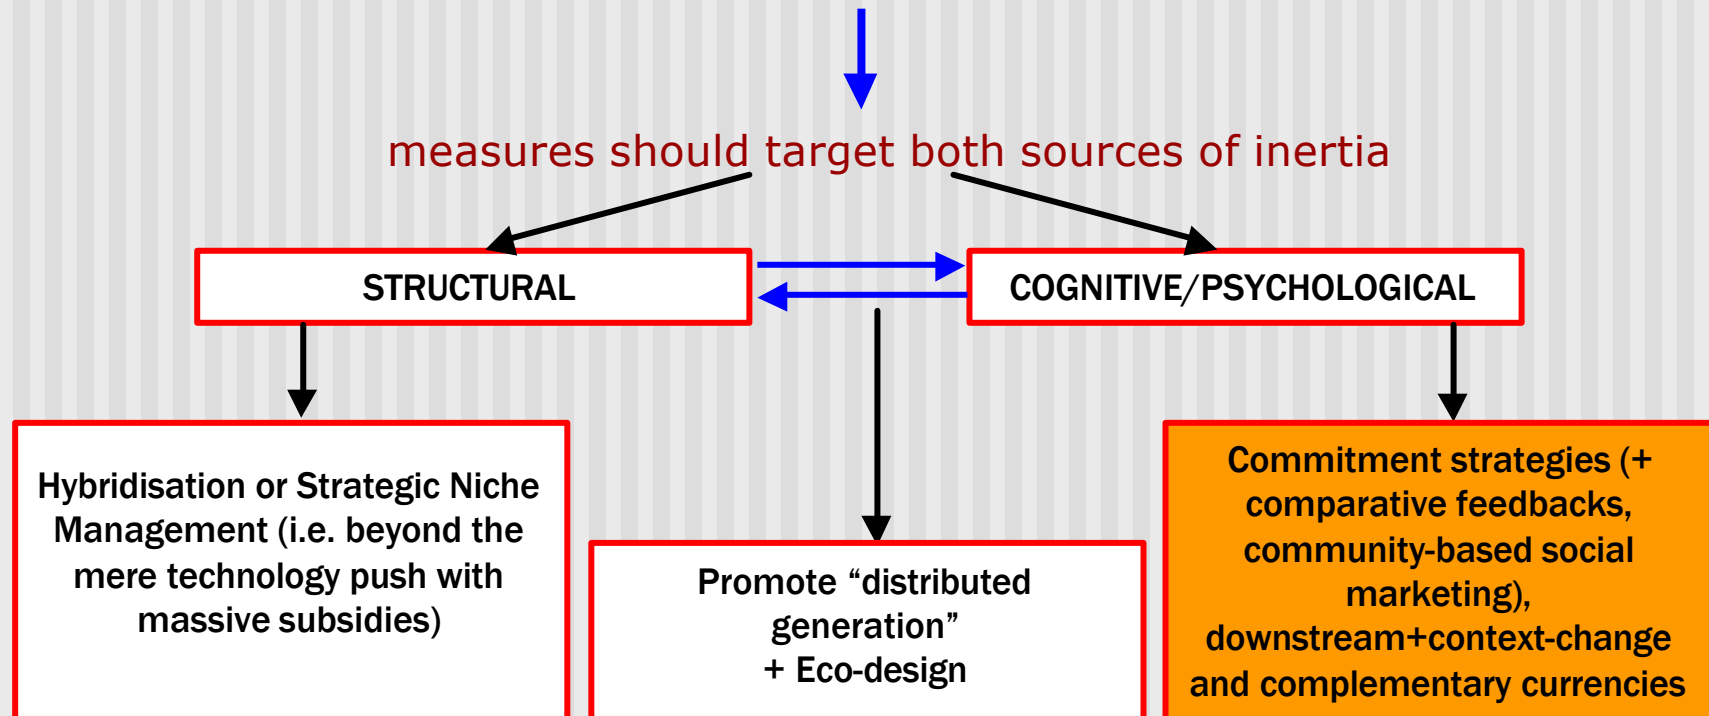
measures should target both sources of inertia

STRUCTURAL

COGNITIVE/PSYCHOLOGICAL

Hybridisation or Strategic Niche Management (i.e. beyond the mere technology push with massive subsidies)

Promote “distributed generation” + Eco-design

Commitment strategies (+ comparative feedbacks, community-based social marketing), downstream+context-change and complementary currencies